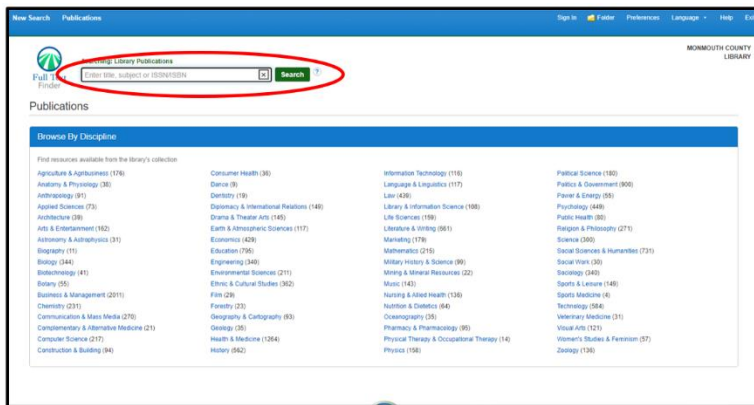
New Search Publications

Sign In Folder Preferences Language Help Exit

MONMOUTH COUNTY LIBRARY

Full Text Finder

Searching: Library Publications

Enter title, subject or ISSN/ISBN

Search

Publications

Browse By Discipline

Find resources available from the library's collection

Agriculture & Agribusiness (176)
Anatomy & Physiology (38)
Anthropology (91)
Applied Sciences (73)
Architecture (39)
Arts & Entertainment (162)
Astronomy & Astrophysics (31)
Biography (11)
Biology (344)
Biotechnology (41)
Botany (55)
Business & Management (2011)
Chemistry (231)
Communication & Mass Media (270)
Complementary & Alternative Medicine (21)
Computer Science (217)
Construction & Building (94)

Consumer Health (36)
Dance (9)
Dentistry (19)
Diplomacy & International Relations (149)
Drama & Theater Arts (145)
Earth & Atmospheric Sciences (117)
Economics (429)
Education (795)
Engineering (349)
Environmental Sciences (211)
Ethnic & Cultural Studies (362)
Film (29)
Forestry (23)
Geography & Cartography (63)
Geology (35)
Health & Medicine (1264)
History (562)

Information Technology (116)
Language & Linguistics (117)
Law (439)
Library & Information Science (108)
Life Sciences (159)
Literature & Writing (661)
Marketing (179)
Mathematics (215)
Military History & Science (99)
Mining & Mineral Resources (22)
Music (143)
Nursing & Allied Health (136)
Nutrition & Dietetics (64)
Oceanography (35)
Pharmacy & Pharmacology (95)
Physical Therapy & Occupational Therapy (14)
Physics (158)

Political Science (180)
Politics & Government (800)
Power & Energy (55)
Psychology (449)
Public Health (80)
Religion & Philosophy (271)
Science (300)
Social Sciences & Humanities (731)
Social Work (30)
Sociology (340)
Sports & Leisure (145)
Sports Medicine (4)
Technology (584)
Veterinary Medicine (31)
Visual Arts (121)
Women's Studies & Feminism (57)
Zoology (136)